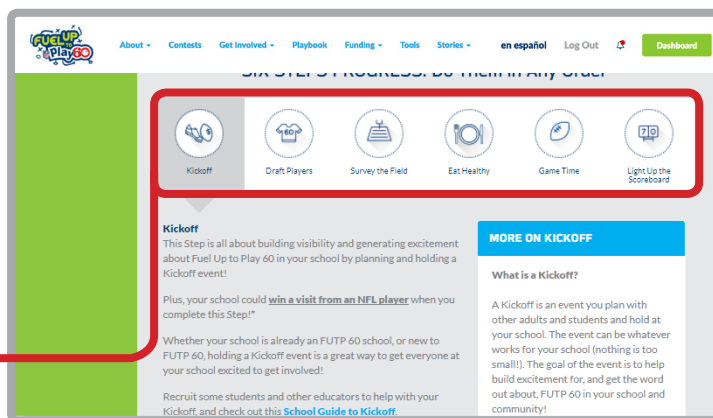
FUEL UP to Play 60

About ▾ Contests Get Involved ▾ Playbook Funding ▾ Tools Stories ▾ en español Log Out Dashboard

SIX STEPS PROGRESS: Do Them in Any Order

Kickoff
Draft Players
Survey the Field
Eat Healthy
Game Time
Light Up the Scoreboard

Kickoff
This Step is all about building visibility and generating excitement about Fuel Up to Play 60 in your school by planning and holding a Kickoff event!

Plus, your school could win a visit from an NFL player when you complete this Step!*

Whether your school is already an FUTP 60 school, or new to FUTP 60, holding a Kickoff event is a great way to get everyone at your school excited to get involved!

Recruit some students and other educators to help with your Kickoff, and check out this School Guide to Kickoff.

MORE ON KICKOFF

What is a Kickoff?

A Kickoff is an event you plan with other adults and students and hold at your school. The event can be whatever works for your school (nothing is too small!). The goal of the event is to help build excitement for, and get the word out about, FUTP 60 in your school and community!